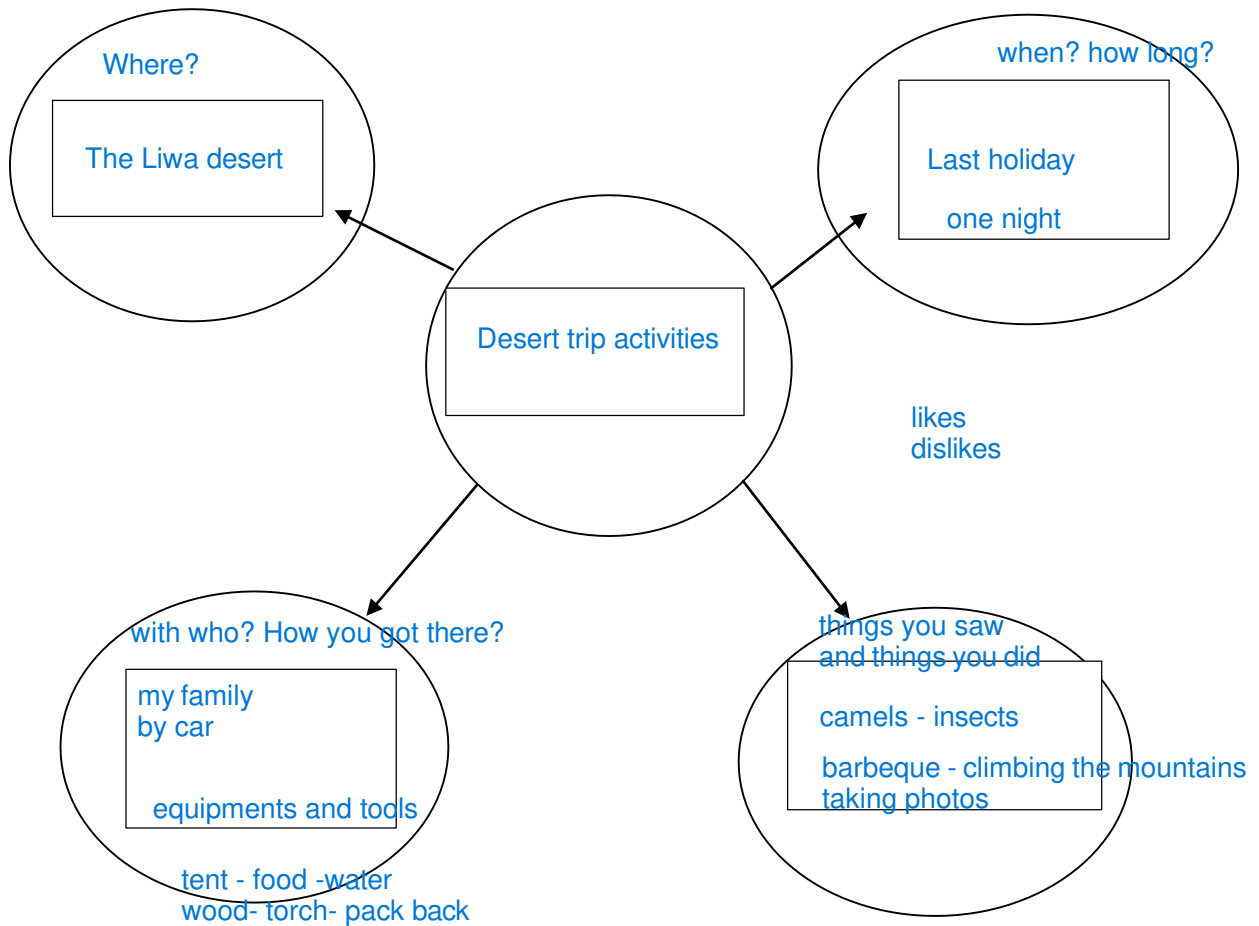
Where?

The Liwa desert

when? how long?

Last holiday

one night

Desert trip activities

likes
dislikes

with who? How you got there?

my family
by car

equipments and tools

tent - food -water
wood- torch- pack back

things you saw
and things you did

camels - insects

barbeque - climbing the mountains
taking photos